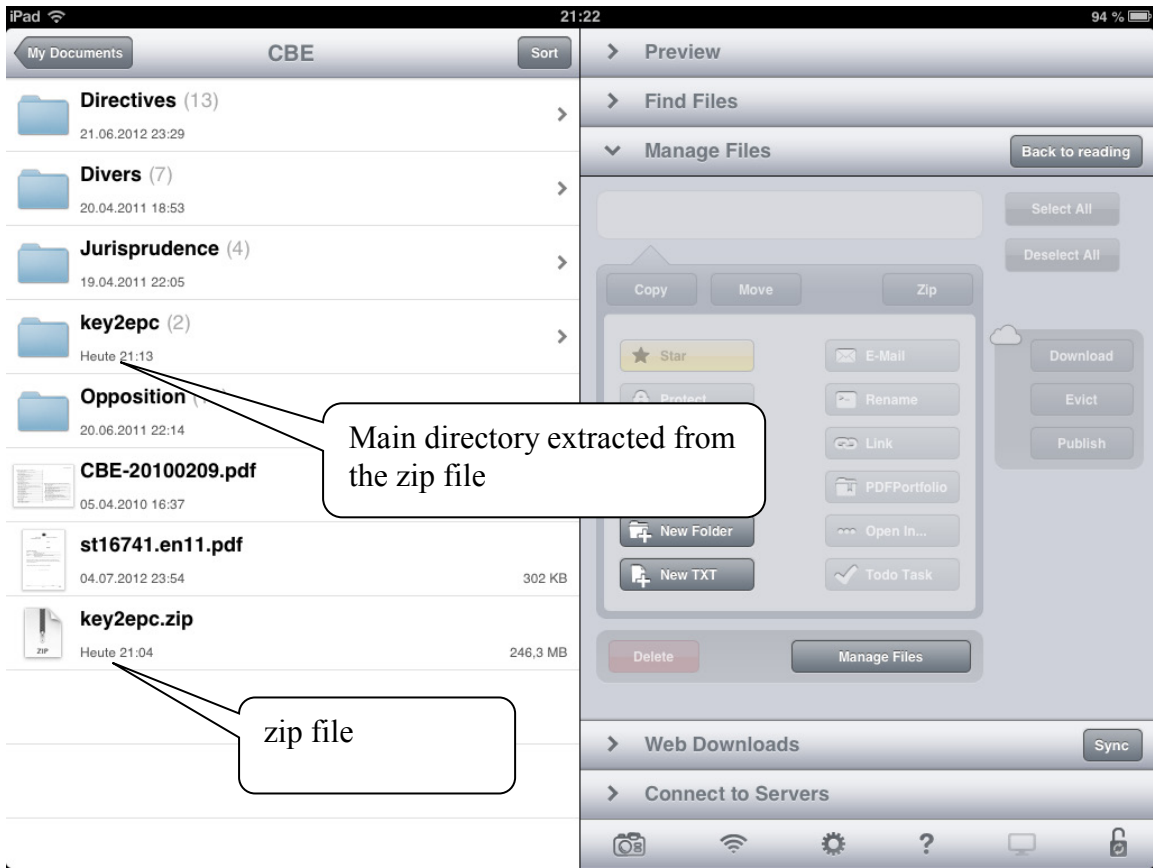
iPad 21:22 94 %

My Documents CBE Sort

Directives (13)
21.06.2012 23:29

Divers (7)
20.04.2011 18:53

Jurisprudence (4)
19.04.2011 22:05

key2epc (2)
Heute 21:13

Opposition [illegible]
20.06.2011 22:14

CBE-20100209.pdf
05.04.2010 16:37

st16741.en11.pdf
04.07.2012 23:54 302 KB

key2epc.zip
Heute 21:04 246,3 MB

Main directory extracted from the zip file

zip file

Preview

Find Files

Manage Files

Back to reading

Select All

Deselect All

Copy Move Zip

Star

Protect

E-Mail

Rename

Link

PDFPortfolio

New Folder

Open In...

New TXT

Todo Task

Download

Evict

Publish

Delete

Manage Files

Web Downloads

Sync

Connect to Servers

?